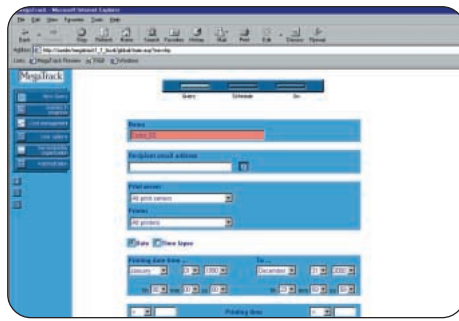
MegaTrack - Microsoft Internet Explorer
File Edit View Favorites Tools Help
Back Stop Refresh Home Search Favorites History Mail Print Edit Discuss
Address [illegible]
Links MegaTrack Preview
MegaTrack
Query
Schedule
Go
Name
Recipient email address
Print server
All print servers
Printer
All printers
Date Time lapse
Printing date from ...
January
To ...
December
Printing time